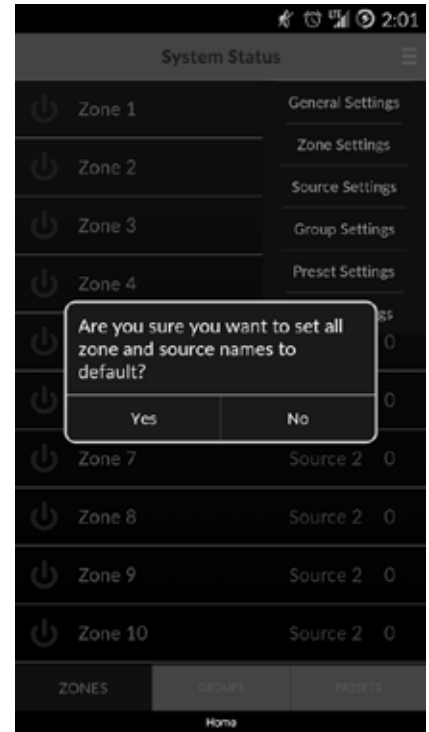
2:01

System Status

Zone 1

Zone 2

Zone 3

Zone 4

General Settings

Zone Settings

Source Settings

Group Settings

Preset Settings

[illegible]gs

0

0

Are you sure you want to set all zone and source names to default?

Yes

No

Zone 7 Source 2 0

Zone 8 Source 2 0

Zone 9 Source 2 0

Zone 10 Source 2 0

ZONES

GROUPS

PRESETS

Home